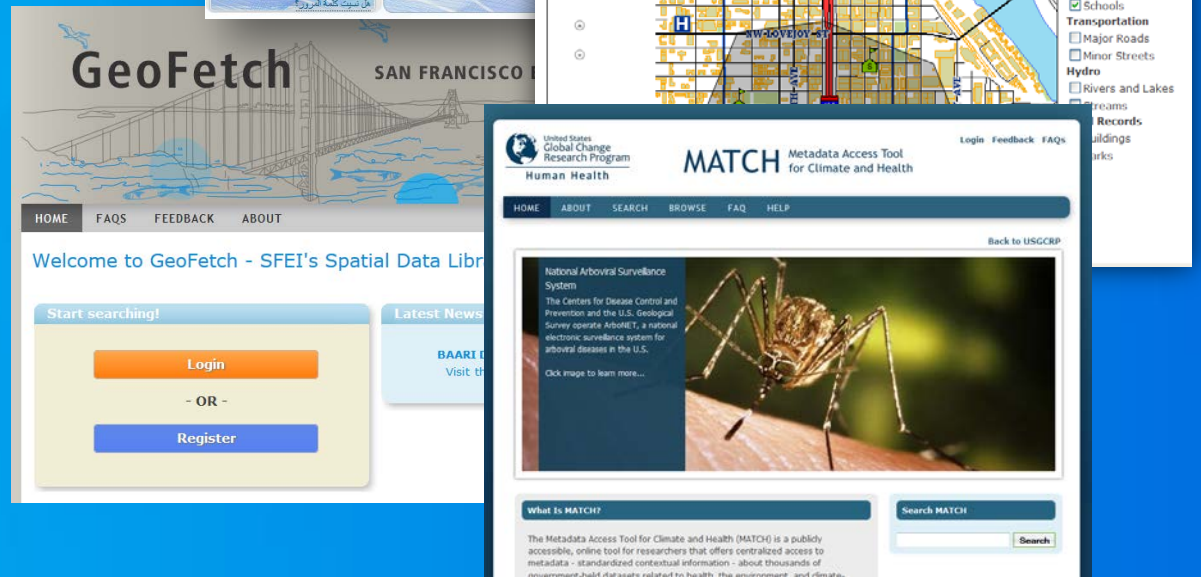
هل نسيت كلمة المرور؟

GeoFetch

SAN FRANCISCO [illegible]

HOME FAQS FEEDBACK ABOUT

Welcome to GeoFetch - SFEI's Spatial Data Libr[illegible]

Start searching!

Login

- OR -

Register

Latest News

BAARI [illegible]

Visit th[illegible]

NW LOVEJOY ST

Schools
Transportation
Major Roads
Minor Streets
Hydro
Rivers and Lakes
Streams
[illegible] Records
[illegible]uildings
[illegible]arks

United States Global Change Research Program
Human Health

MATCH Metadata Access Tool for Climate and Health

Login Feedback FAQs

HOME ABOUT SEARCH BROWSE FAQ HELP

Back to USGCRP

National Arboviral Surveillance System

The Centers for Disease Control and Prevention and the U.S. Geological Survey operate ArboNET, a national electronic surveillance system for arboviral diseases in the U.S.

Click image to learn more...

What Is MATCH?

The Metadata Access Tool for Climate and Health (MATCH) is a publicly accessible, online tool for researchers that offers centralized access to metadata - standardized contextual information - about thousands of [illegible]

Search MATCH

Search